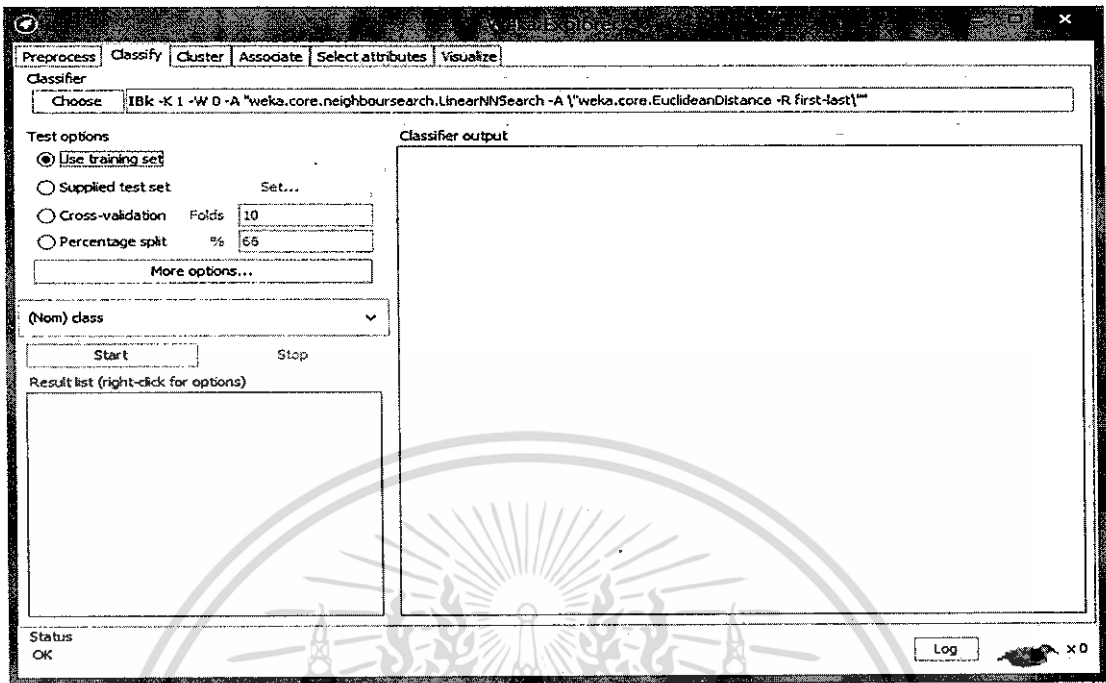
Weka Explorer

Preprocess | Classify | Cluster | Associate | Select attributes | Visualize

Classifier

Choose IBk -K 1 -W 0 -A "weka.core.neighboursearch.LinearNNSearch -A \"weka.core.EuclideanDistance -R first-last\""

Test options

Use training set

Supplied test set Set...

Cross-validation Folds 10

Percentage split % 66

More options...

(Nom) class

Start Stop

Result list (right-click for options)

Classifier output

Status

OK

Log

x 0